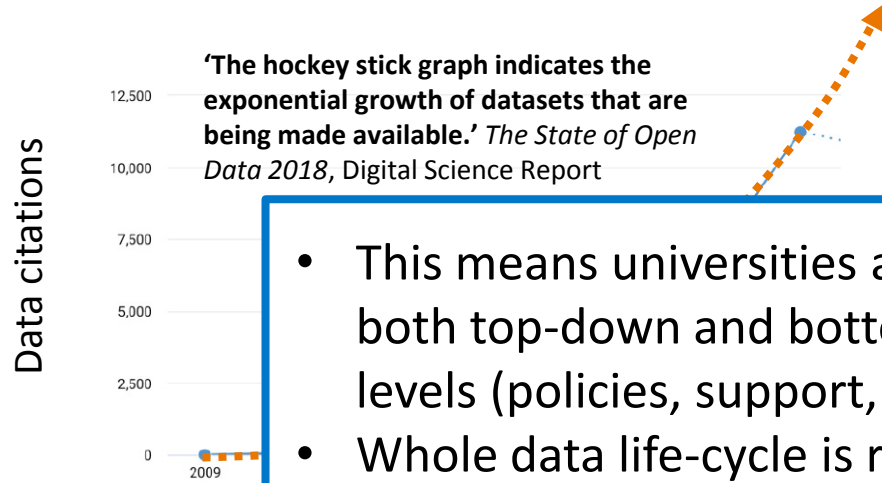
Data citations

12,500
10,000
7,500
5,000
2,500
0
2009

**'The hockey stick graph indicates the exponential growth of datasets that are being made available.'** *The State of Open Data 2018*, Digital Science Report

• This means universities a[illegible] both top-down and bott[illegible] levels (policies, support, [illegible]
• Whole data life-cycle is r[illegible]